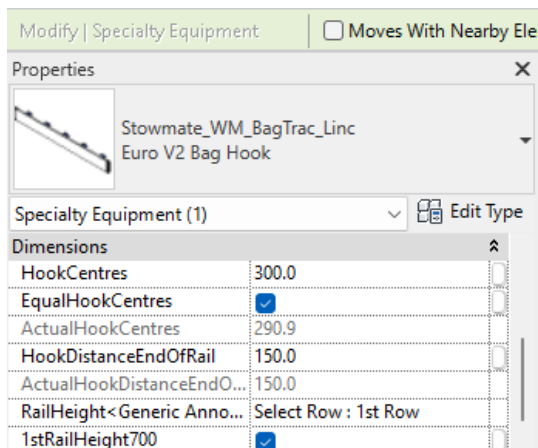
Modify | Specialty Equipment
Moves With Nearby Ele

Properties
×

Stowmate_WM_BagTrac_Linc
Euro V2 Bag Hook

Specialty Equipment (1)
Edit Type

Dimensions

| | |
|---|---|
| HookCentres | 300.0 |
| EqualHookCentres | ☑ |
| ActualHookCentres | 290.9 |
| HookDistanceEndOfRail | 150.0 |
| ActualHookDistanceEndO... | 150.0 |
| RailHeight<Generic Anno... | Select Row : 1st Row |
| 1stRailHeight700 | ☑ |